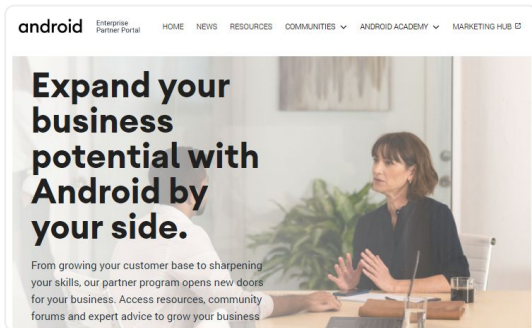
android Enterprise Partner Portal HOME NEWS RESOURCES COMMUNITIES ANDROID ACADEMY MARKETING HUB

Expand your business potential with Android by your side.

From growing your customer base to sharpening your skills, our partner program opens new doors for your business. Access resources, community forums and expert advice to grow your business